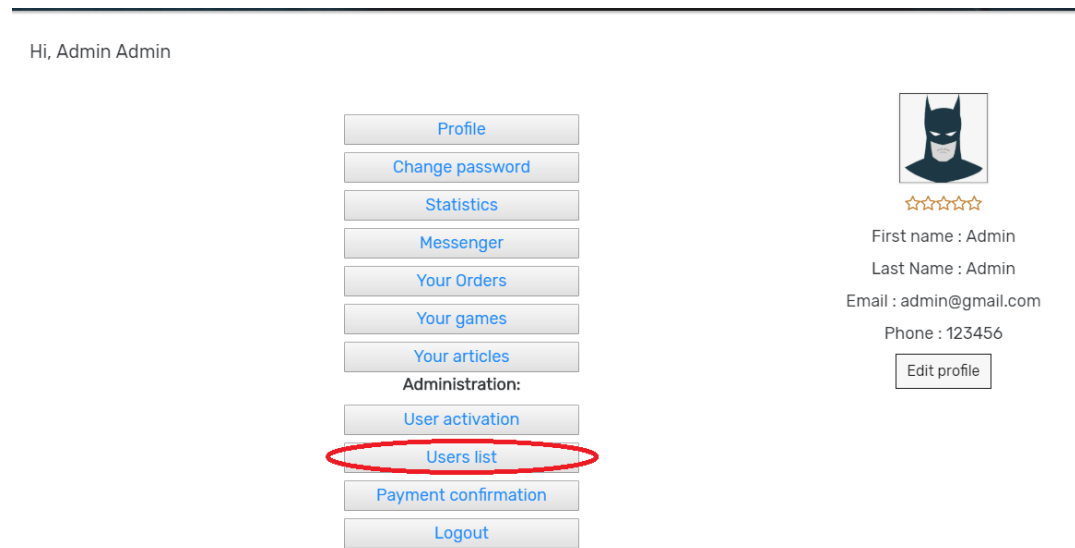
Hi, Admin Admin

Profile
Change password
Statistics
Messenger
Your Orders
Your games
Your articles
Administration:
User activation
Users list
Payment confirmation
Logout

First name : Admin
Last Name : Admin
Email : admin@gmail.com
Phone : 123456
Edit profile